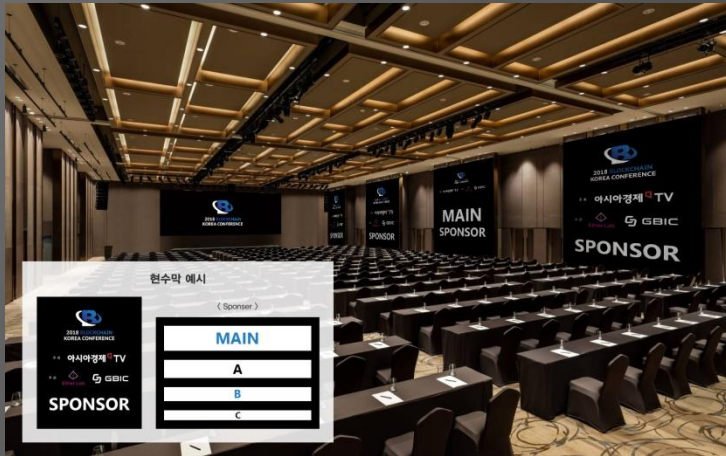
2018 BLOCKCHAIN
KOREA CONFERENCE

MAIN
SPONSOR

2018 BLOCKCHAIN
KOREA CONFERENCE
아시아경제TV
GBIC
SPONSOR

SPONSOR

현수막 예시

2018 BLOCKCHAIN
KOREA CONFERENCE
아시아경제TV
GBIC
SPONSOR

〈 Sponser 〉

MAIN

A

B

C